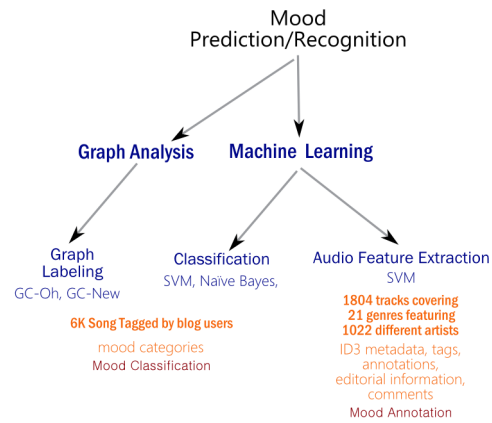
Mood Prediction/Recognition

Graph Analysis

Machine Learning

Graph Labeling
GC-Oh, GC-New

6K Song Tagged by blog users
mood categories
Mood Classification

Classification
SVM, Naïve Bayes,

Audio Feature Extraction
SVM

1804 tracks covering
21 genres featuring
1022 different artists
ID3 metadata, tags, annotations, editorial information, comments
Mood Annotation